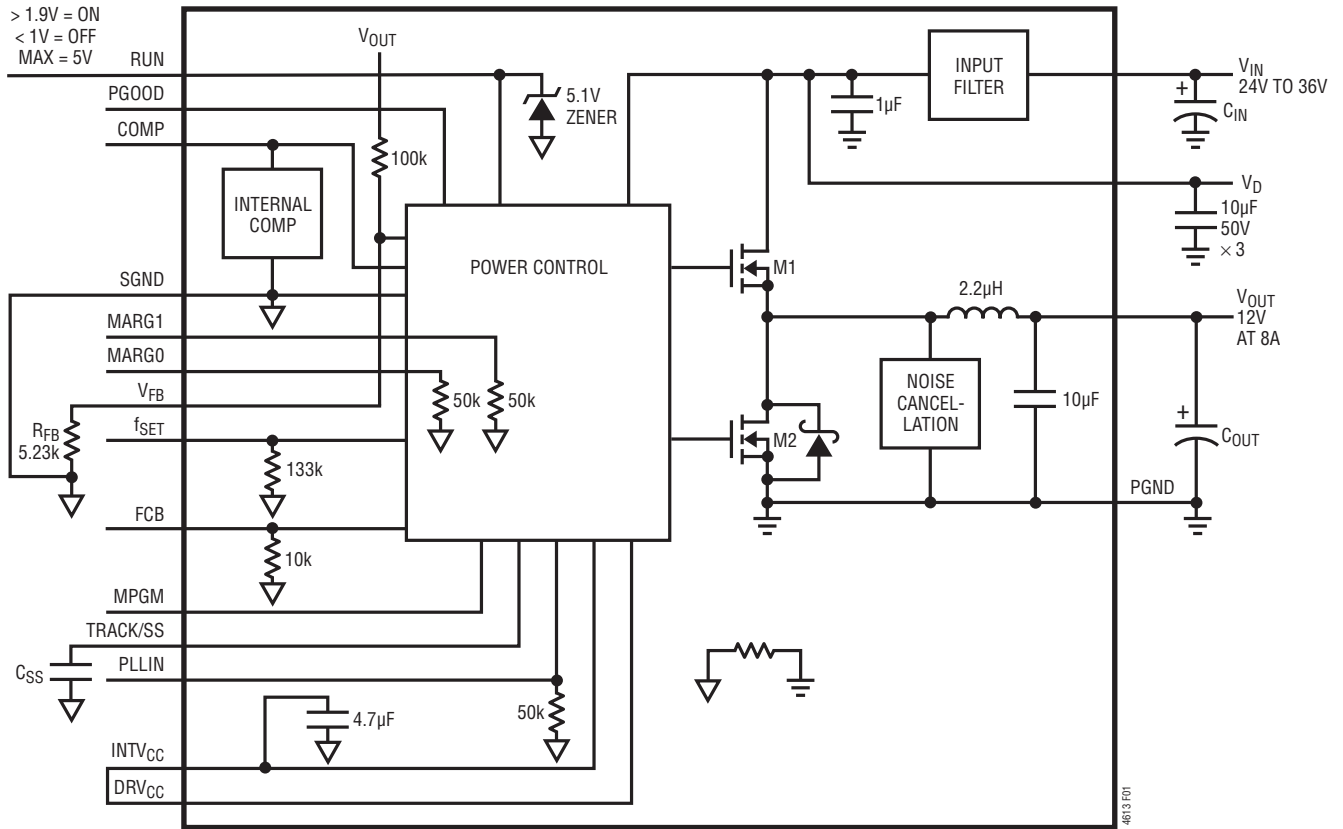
> 1.9V = ON
< 1V = OFF
MAX = 5V

RUN
PGOOD
COMP
$V_{OUT}$
100k
5.1V ZENER
INTERNAL COMP
POWER CONTROL
1µF
INPUT FILTER
$V_{IN}$
24V TO 36V
+
$C_{IN}$
$V_D$
10µF
50V
× 3
SGND
M1
2.2µH
$V_{OUT}$
12V
AT 8A
MARG1
MARG0
$V_{FB}$
50k
50k
NOISE CANCEL-LATION
10µF
$R_{FB}$
5.23k
$f_{SET}$
133k
M2
+
$C_{OUT}$
PGND
FCB
10k
MPGM
TRACK/SS
$C_{SS}$
PLLIN
4.7µF
50k
$INTV_{CC}$
$DRV_{CC}$
4613 F01